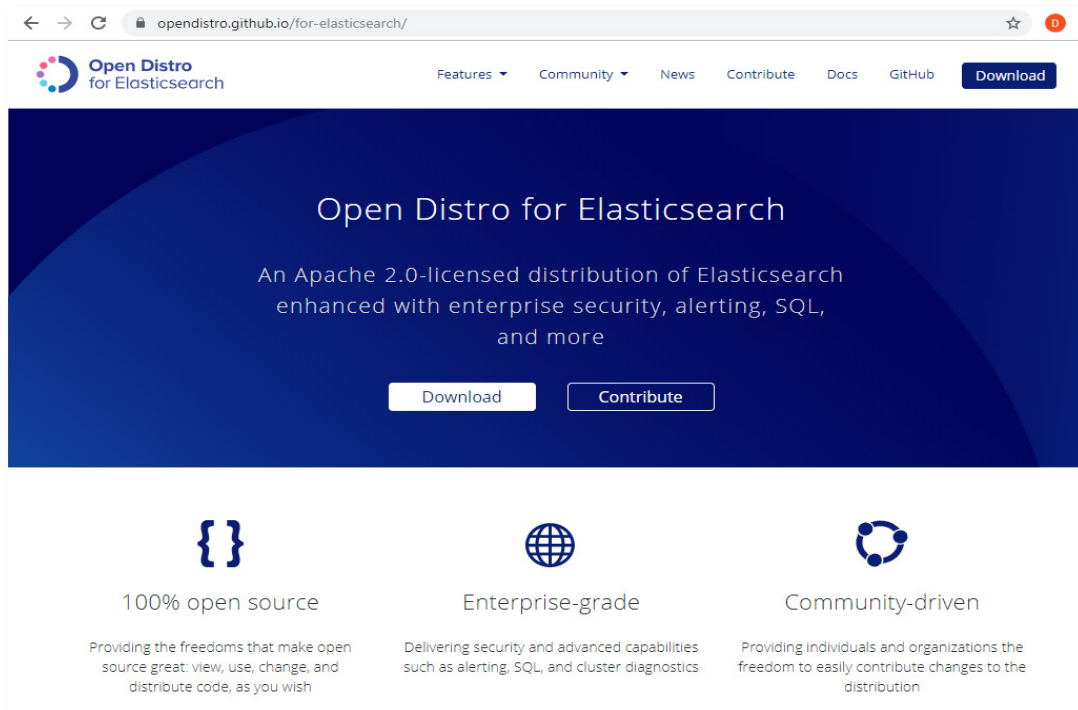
opendistro.github.io/for-elasticsearch/

D

Open Distro for Elasticsearch

Features Community News Contribute Docs GitHub Download

Open Distro for Elasticsearch

An Apache 2.0-licensed distribution of Elasticsearch enhanced with enterprise security, alerting, SQL, and more

Download Contribute

{ }

100% open source

Providing the freedoms that make open source great: view, use, change, and distribute code, as you wish

Enterprise-grade

Delivering security and advanced capabilities such as alerting, SQL, and cluster diagnostics

Community-driven

Providing individuals and organizations the freedom to easily contribute changes to the distribution